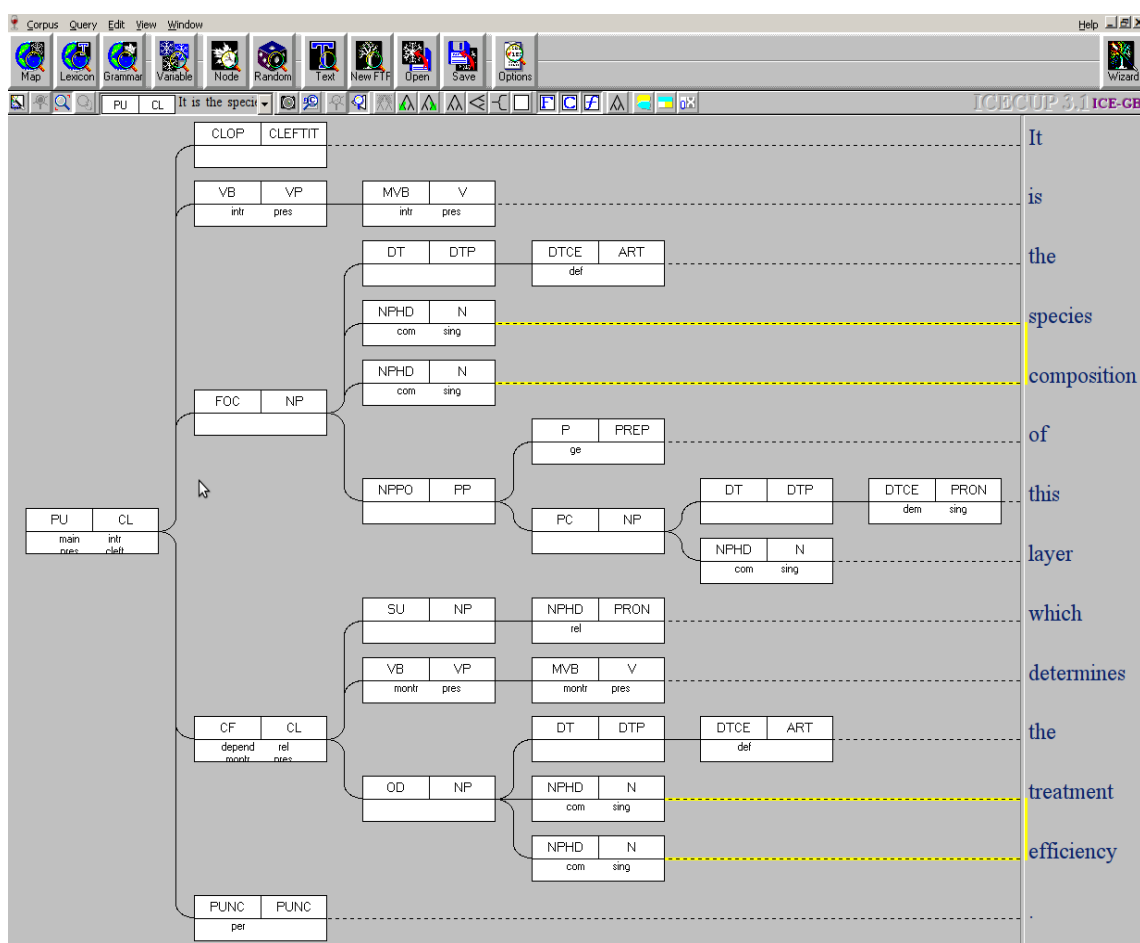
Corpus Query Edit View Window Help

Map Lexicon Grammar Variable Node Random Text New FTF Open Save Options Wizard

PU CL It is the specie

ICECUP 3.1 ICE-GB

CLOP CLEFTIT

VB VP intr pres

MVB V intr pres

DT DTP

DTCE ART def

NPHD N com sing

NPHD N com sing

FOC NP

P PREP ge

NPPO PP

PC NP

DT DTP

DTCE PRON dem sing

NPHD N com sing

PU CL main intr pres cleft

SU NP

NPHD PRON rel

VB VP montr pres

MVB V montr pres

CF CL depend rel montr pres

DT DTP

DTCE ART def

OD NP

NPHD N com sing

NPHD N com sing

PUNC PUNC per

It
is
the
species
composition
of
this
layer
which
determines
the
treatment
efficiency
.